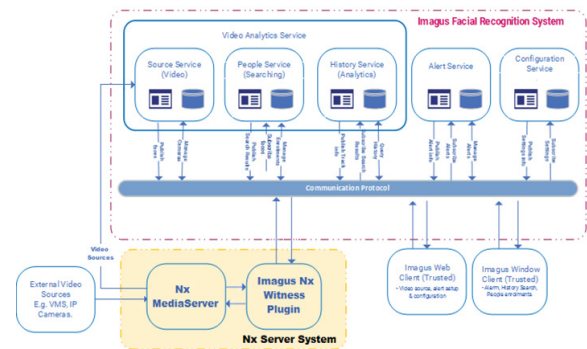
Imagus Facial Recognition System

Video Analytics Service

Source Service (Video)

People Service (Searching)

History Service (Analytics)

Alert Service

Configuration Service

Publish Event

Manage Cameras

Publish Search Results

Subscribe Events

Manage Enrolments

Publish Track Info

Subscribe Search Results

Query History

Publish Alert Info

Subscribe Alerts

Manage Alerts

Publish Settings Info

Subscribe Settings

Communication Protocol

Video Sources

External Video Sources E.g. VMS, IP Cameras.

Nx MediaServer

Imagus Nx Witness Plugin

Nx Server System

Imagus Web Client (Trusted)

- Video source, alert setup & configuration

Imagus Window Client (Trusted)

- Alarm, History Search, People enrolments